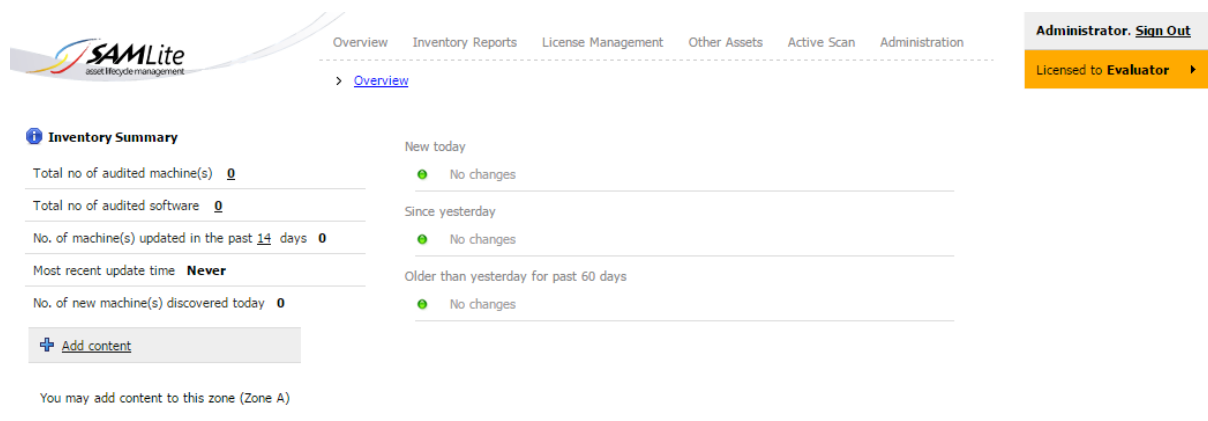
SAMLite
asset lifecycle management

Overview Inventory Reports License Management Other Assets Active Scan Administration

Administrator. Sign Out

Licensed to Evaluator

> Overview

Inventory Summary

Total no of audited machine(s) 0

Total no of audited software 0

No. of machine(s) updated in the past 14 days 0

Most recent update time Never

No. of new machine(s) discovered today 0

Add content

You may add content to this zone (Zone A)

New today

No changes

Since yesterday

No changes

Older than yesterday for past 60 days

No changes